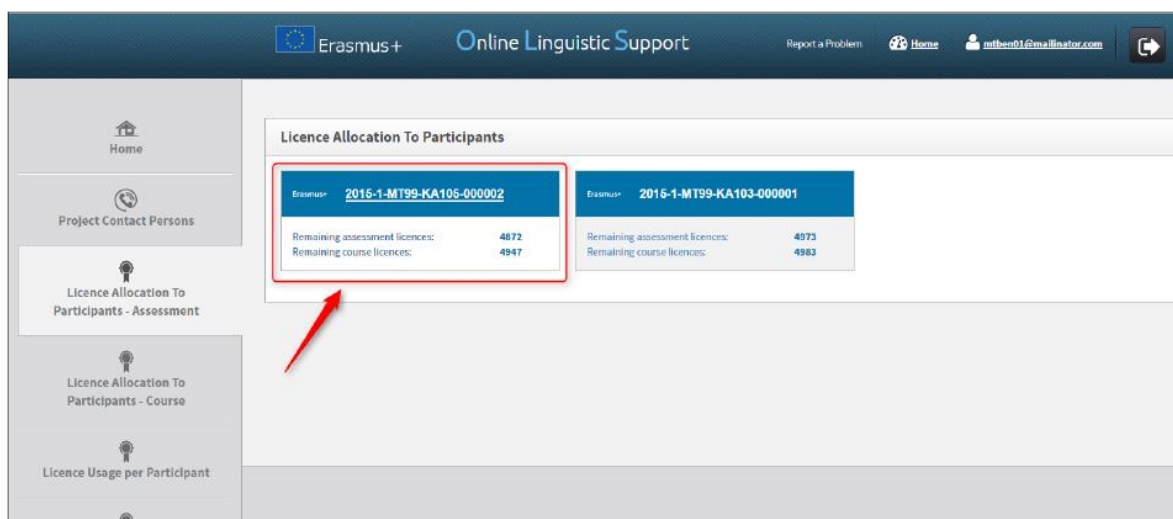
Erasmus+

Online Linguistic Support

Report a Problem

Home

mtben01@mailinator.com

Home

Project Contact Persons

Licence Allocation To Participants - Assessment

Licence Allocation To Participants - Course

Licence Usage per Participant

Licence Allocation To Participants

Erasmus+ 2015-1-MT99-KA105-000002

Remaining assessment licences: 4872
Remaining course licences: 4947

Erasmus+ 2015-1-MT99-KA103-000001

Remaining assessment licences: 4973
Remaining course licences: 4983